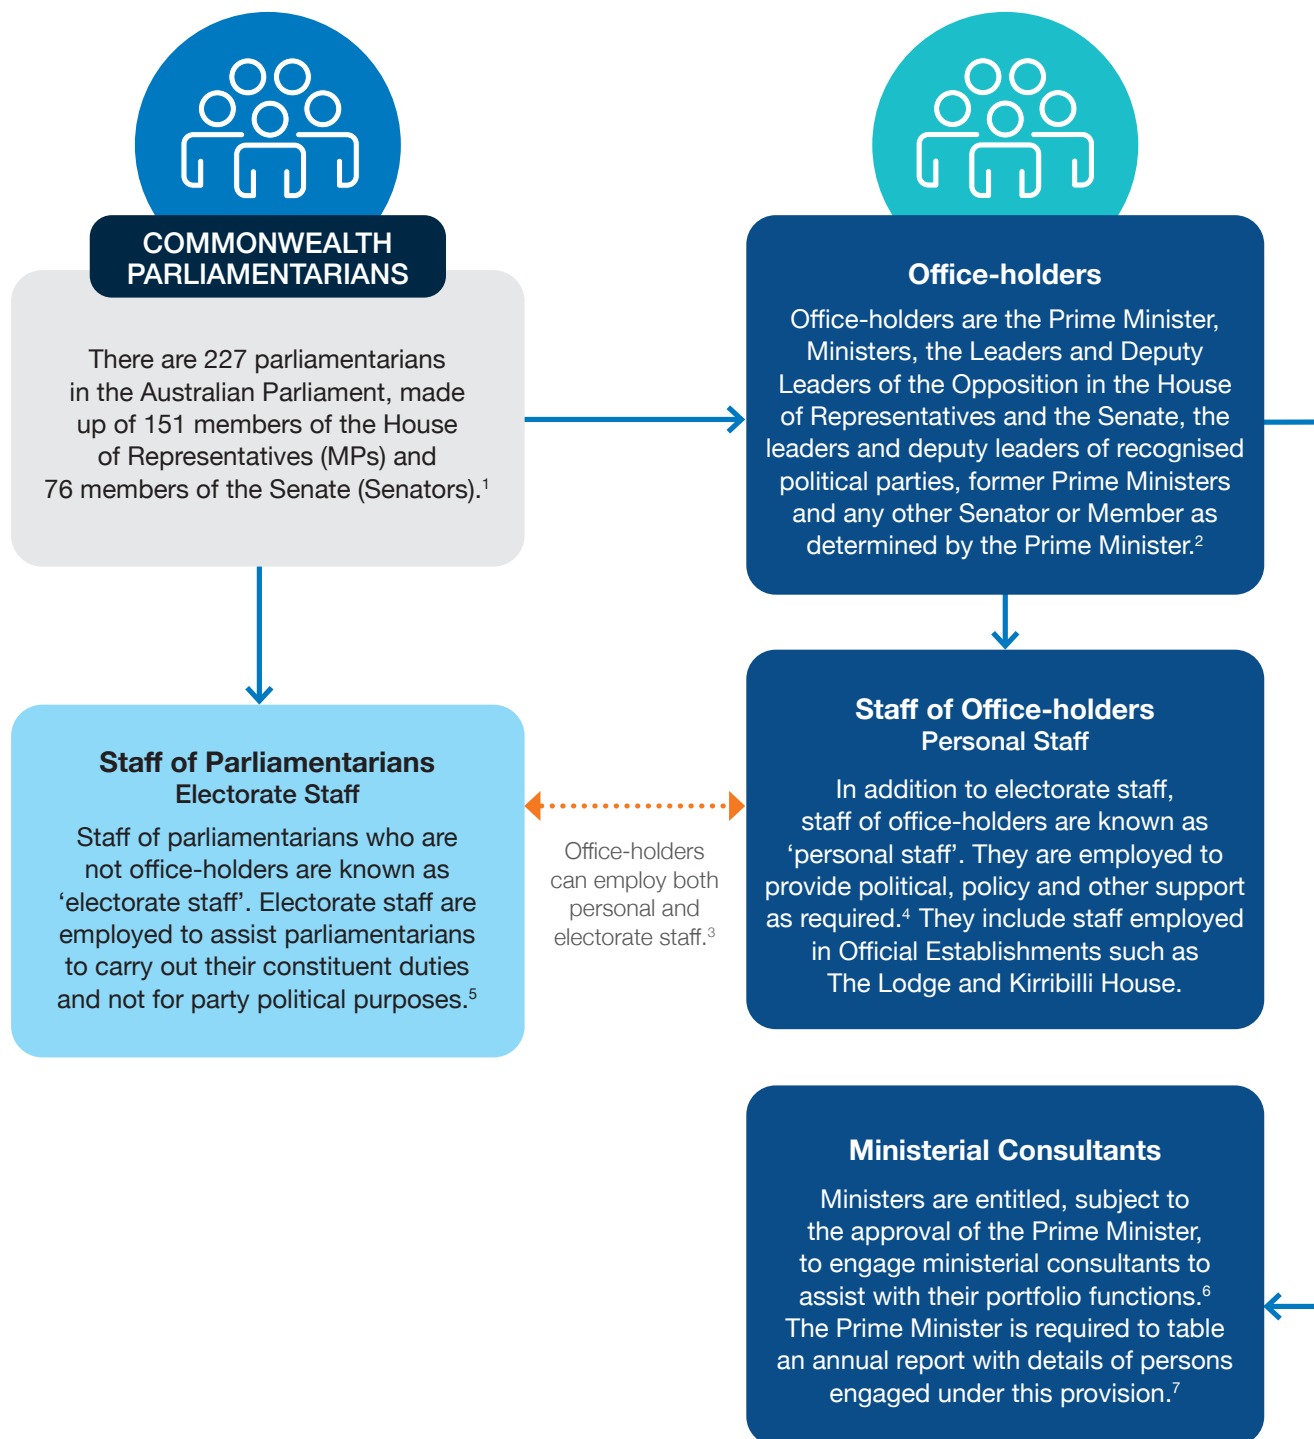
COMMONWEALTH PARLIAMENTARIANS

There are 227 parliamentarians in the Australian Parliament, made up of 151 members of the House of Representatives (MPs) and 76 members of the Senate (Senators).$^1$

Office-holders

Office-holders are the Prime Minister, Ministers, the Leaders and Deputy Leaders of the Opposition in the House of Representatives and the Senate, the leaders and deputy leaders of recognised political parties, former Prime Ministers and any other Senator or Member as determined by the Prime Minister.$^2$

Staff of Parliamentarians
Electorate Staff

Staff of parliamentarians who are not office-holders are known as ‘electorate staff’. Electorate staff are employed to assist parliamentarians to carry out their constituent duties and not for party political purposes.$^5$

Office-holders can employ both personal and electorate staff.$^3$

Staff of Office-holders
Personal Staff

In addition to electorate staff, staff of office-holders are known as ‘personal staff’. They are employed to provide political, policy and other support as required.$^4$ They include staff employed in Official Establishments such as The Lodge and Kirribilli House.

Ministerial Consultants

Ministers are entitled, subject to the approval of the Prime Minister, to engage ministerial consultants to assist with their portfolio functions.$^6$ The Prime Minister is required to table an annual report with details of persons engaged under this provision.$^7$